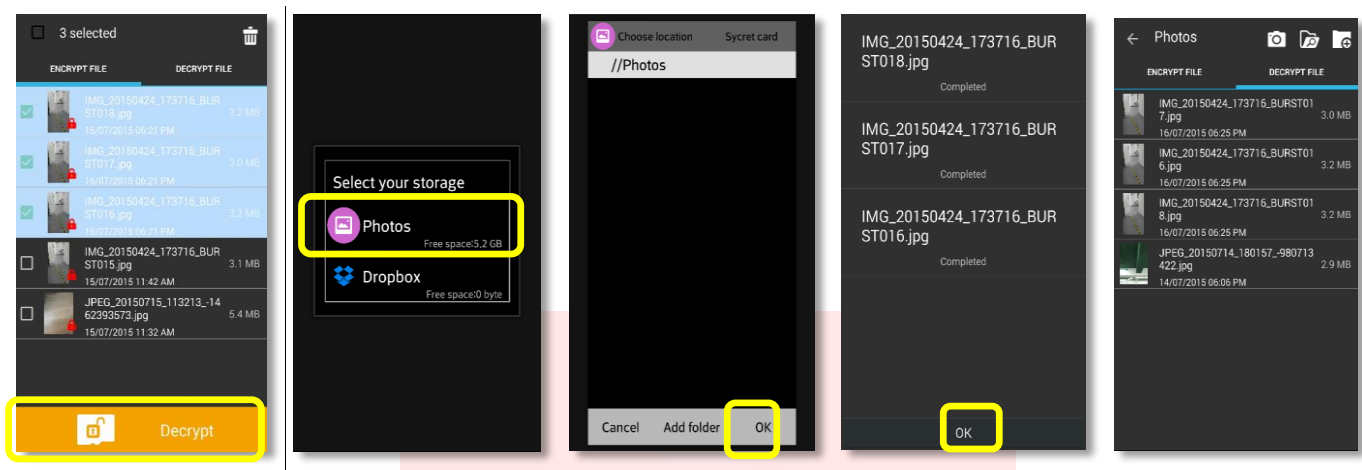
3 selected

ENCRYPT FILE

DECRYPT FILE

IMG_20150424_173716_BURST018.jpg
16/07/2015 06:21 PM
3.2 MB

IMG_20150424_173716_BURST017.jpg
16/07/2015 06:21 PM
3.0 MB

IMG_20150424_173716_BURST016.jpg
16/07/2015 06:21 PM
3.2 MB

IMG_20150424_173716_BURST015.jpg
15/07/2015 11:42 AM
3.1 MB

JPEG_20150715_113213_-1462393573.jpg
15/07/2015 11:32 AM
5.4 MB

Decrypt

Select your storage

Photos
Free space:5.2 GB

Dropbox
Free space:0 byte

Choose location

Sycret card

//Photos

Cancel

Add folder

OK

IMG_20150424_173716_BURST018.jpg
Completed

IMG_20150424_173716_BURST017.jpg
Completed

IMG_20150424_173716_BURST016.jpg
Completed

OK

Photos

ENCRYPT FILE

DECRYPT FILE

IMG_20150424_173716_BURST017.jpg
16/07/2015 06:25 PM
3.0 MB

IMG_20150424_173716_BURST016.jpg
16/07/2015 06:25 PM
3.2 MB

IMG_20150424_173716_BURST018.jpg
16/07/2015 06:25 PM
3.2 MB

JPEG_20150714_180157_-980713422.jpg
14/07/2015 06:06 PM
2.9 MB